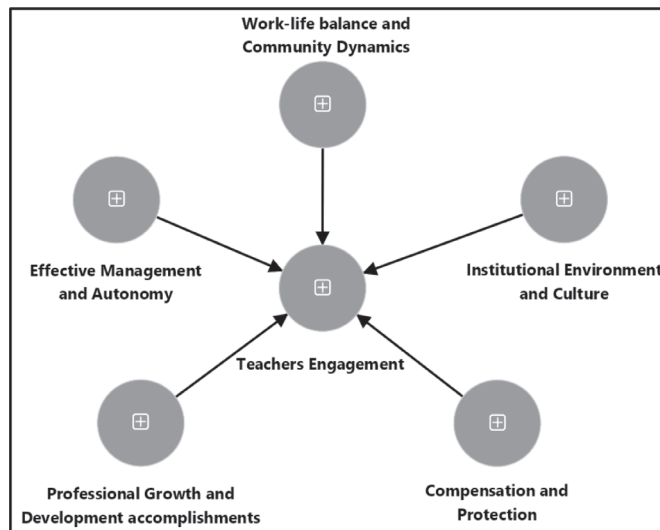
Work-life balance and Community Dynamics

Effective Management and Autonomy

Institutional Environment and Culture

Teachers Engagement

Professional Growth and Development accomplishments

Compensation and Protection